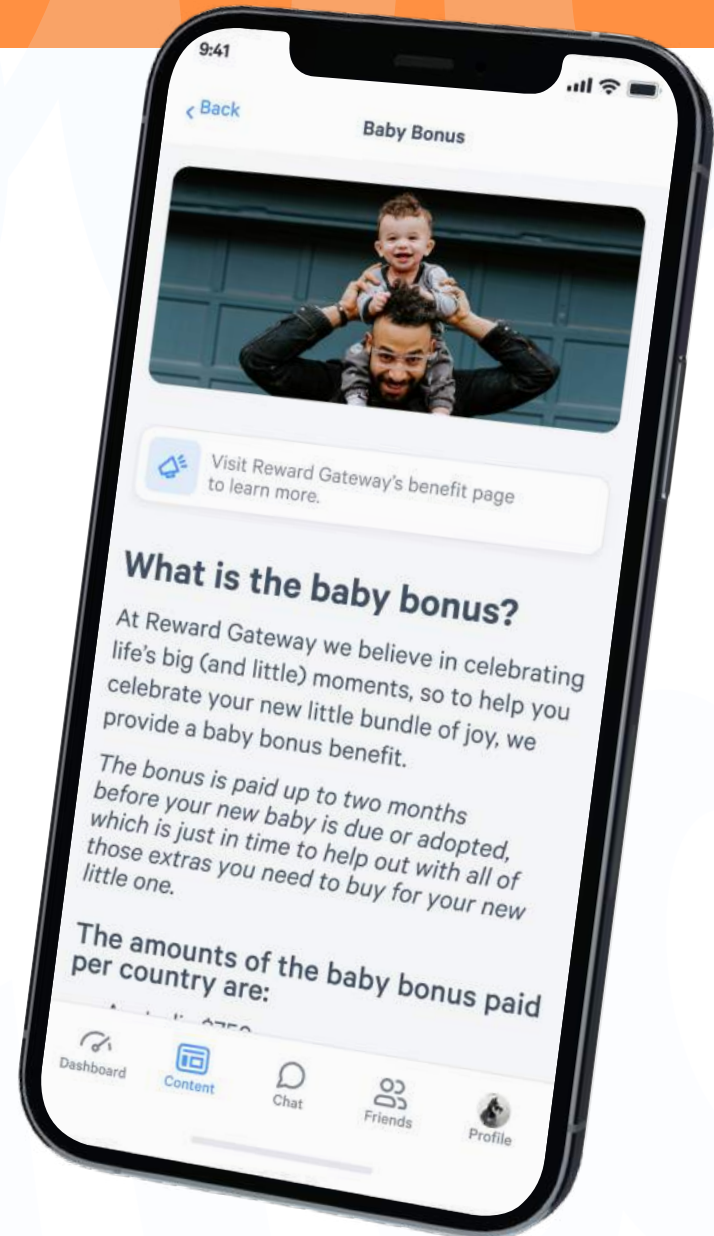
9:41

< Back

Baby Bonus

Visit Reward Gateway's benefit page to learn more.

What is the baby bonus?

At Reward Gateway we believe in celebrating life's big (and little) moments, so to help you celebrate your new little bundle of joy, we provide a baby bonus benefit.

The bonus is paid up to two months before your new baby is due or adopted, which is just in time to help out with all of those extras you need to buy for your new little one.

The amounts of the baby bonus paid per country are:

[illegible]

Dashboard

Content

Chat

Friends

Profile